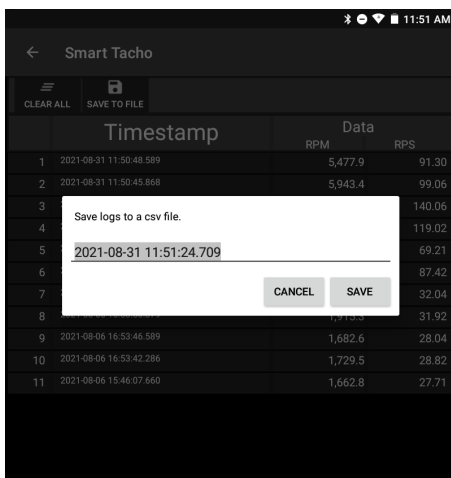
11:51 AM

Smart Tacho

CLEAR ALL SAVE TO FILE

| | Timestamp | Data RPM | RPS |
|---|---|---|---|
| 1 | 2021-08-31 11:50:48.589 | 5,477.9 | 91.30 |
| 2 | 2021-08-31 11:50:45.868 | 5,943.4 | 99.06 |
| 3 | | | 140.06 |
| 4 | | | 119.02 |
| 5 | | | 69.21 |
| 6 | | | 87.42 |
| 7 | | | 32.04 |
| 8 | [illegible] | 1,915.3 | 31.92 |
| 9 | 2021-08-06 16:53:46.589 | 1,682.6 | 28.04 |
| 10 | 2021-08-06 16:53:42.286 | 1,729.5 | 28.82 |
| 11 | 2021-08-06 15:46:07.660 | 1,662.8 | 27.71 |

Save logs to a csv file.

2021-08-31 11:51:24.709

CANCEL SAVE